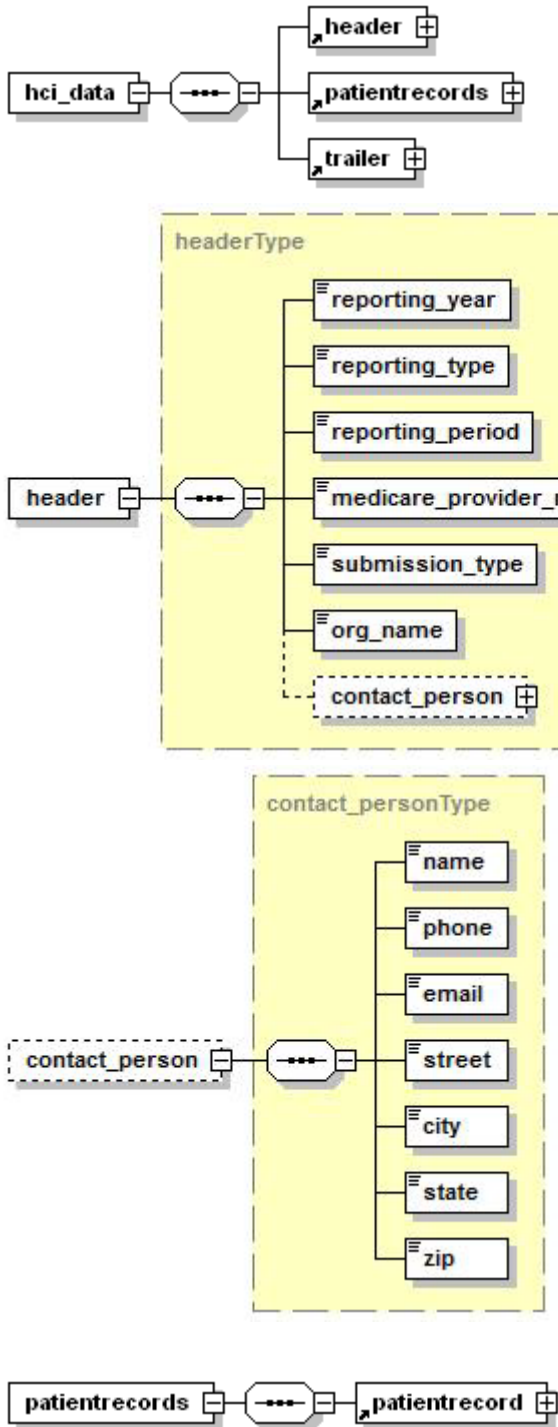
hci_data

header

patientrecords

trailer

headerType

reporting_year

reporting_type

reporting_period

header

medicare_provider_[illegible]

submission_type

org_name

contact_person

contact_personType

name

phone

email

contact_person

street

city

state

zip

patientrecords

patientrecord